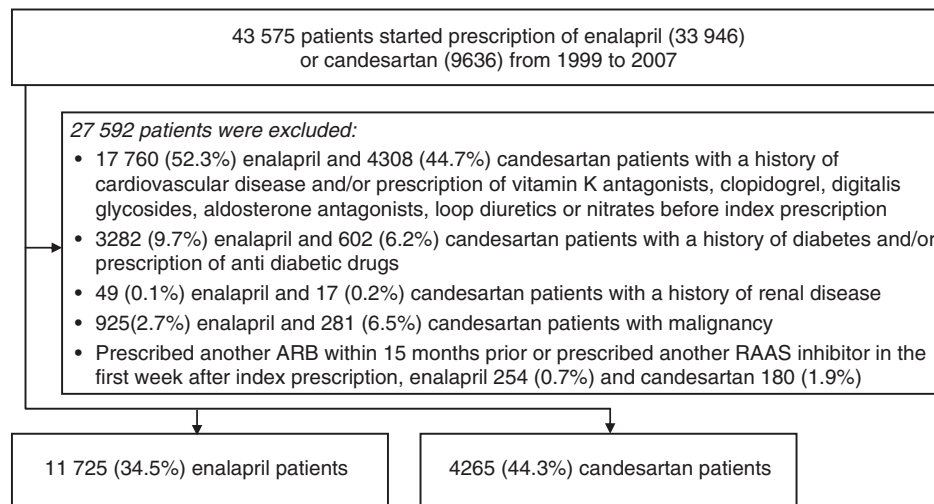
43 575 patients started prescription of enalapril (33 946) or candesartan (9636) from 1999 to 2007

*27 592 patients were excluded:*

• 17 760 (52.3%) enalapril and 4308 (44.7%) candesartan patients with a history of cardiovascular disease and/or prescription of vitamin K antagonists, clopidogrel, digitalis glycosides, aldosterone antagonists, loop diuretics or nitrates before index prescription
• 3282 (9.7%) enalapril and 602 (6.2%) candesartan patients with a history of diabetes and/or prescription of anti diabetic drugs
• 49 (0.1%) enalapril and 17 (0.2%) candesartan patients with a history of renal disease
• 925(2.7%) enalapril and 281 (6.5%) candesartan patients with malignancy
• Prescribed another ARB within 15 months prior or prescribed another RAAS inhibitor in the first week after index prescription, enalapril 254 (0.7%) and candesartan 180 (1.9%)

11 725 (34.5%) enalapril patients

4265 (44.3%) candesartan patients